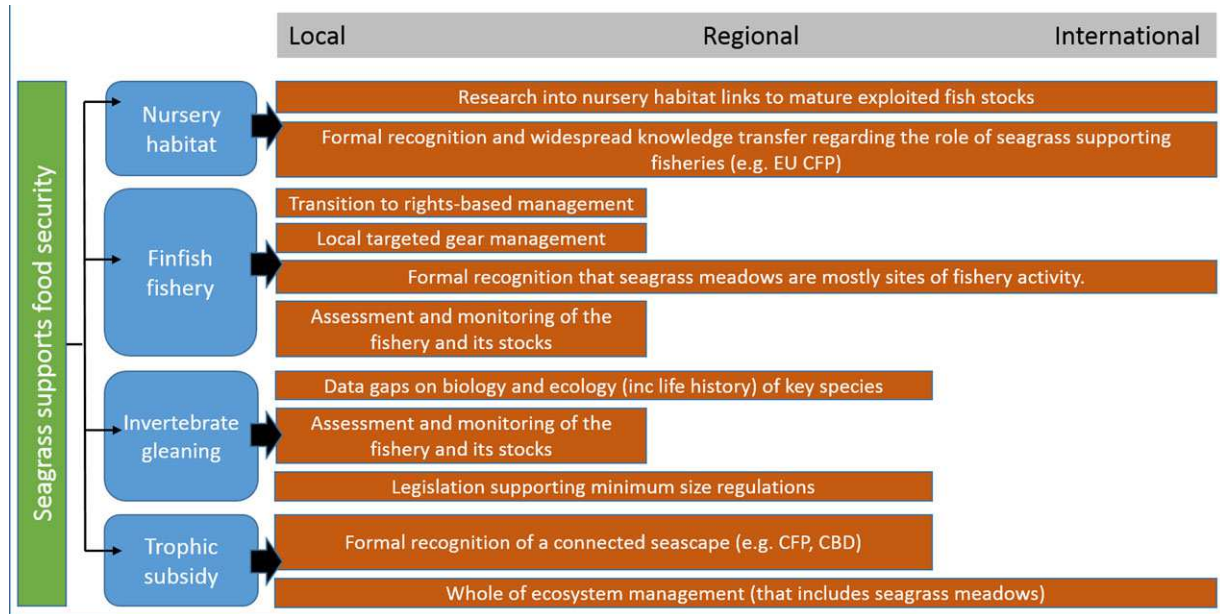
Local Regional International

Seagrass supports food security

Nursery habitat

Research into nursery habitat links to mature exploited fish stocks

Formal recognition and widespread knowledge transfer regarding the role of seagrass supporting fisheries (e.g. EU CFP)

Finfish fishery

Transition to rights-based management

Local targeted gear management

Formal recognition that seagrass meadows are mostly sites of fishery activity.

Assessment and monitoring of the fishery and its stocks

Invertebrate gleaning

Data gaps on biology and ecology (inc life history) of key species

Assessment and monitoring of the fishery and its stocks

Legislation supporting minimum size regulations

Trophic subsidy

Formal recognition of a connected seascape (e.g. CFP, CBD)

Whole of ecosystem management (that includes seagrass meadows)